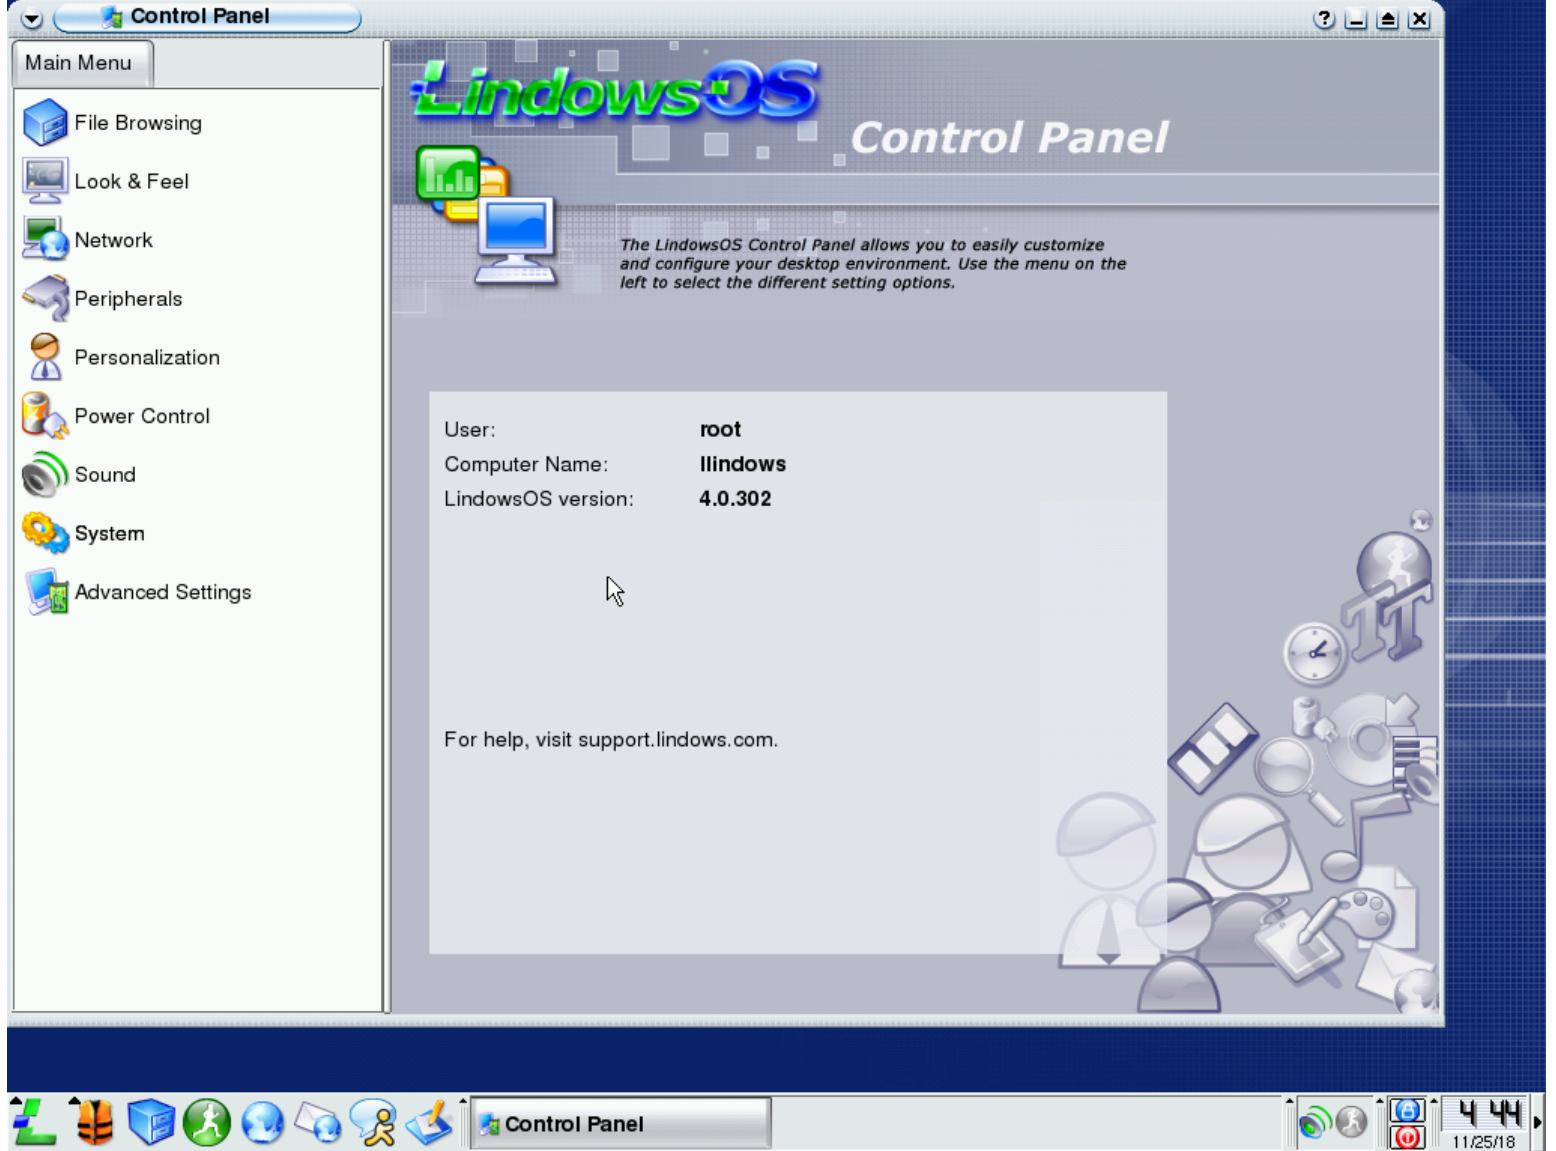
Control Panel

? _ ▲ X

Main Menu

File Browsing
Look & Feel
Network
Peripherals
Personalization
Power Control
Sound
System
Advanced Settings

LindowsOS
Control Panel

The LindowsOS Control Panel allows you to easily customize and configure your desktop environment. Use the menu on the left to select the different setting options.

User: root
Computer Name: llindows
LindowsOS version: 4.0.302

For help, visit support.lindows.com.

Control Panel

4 44
11/25/18